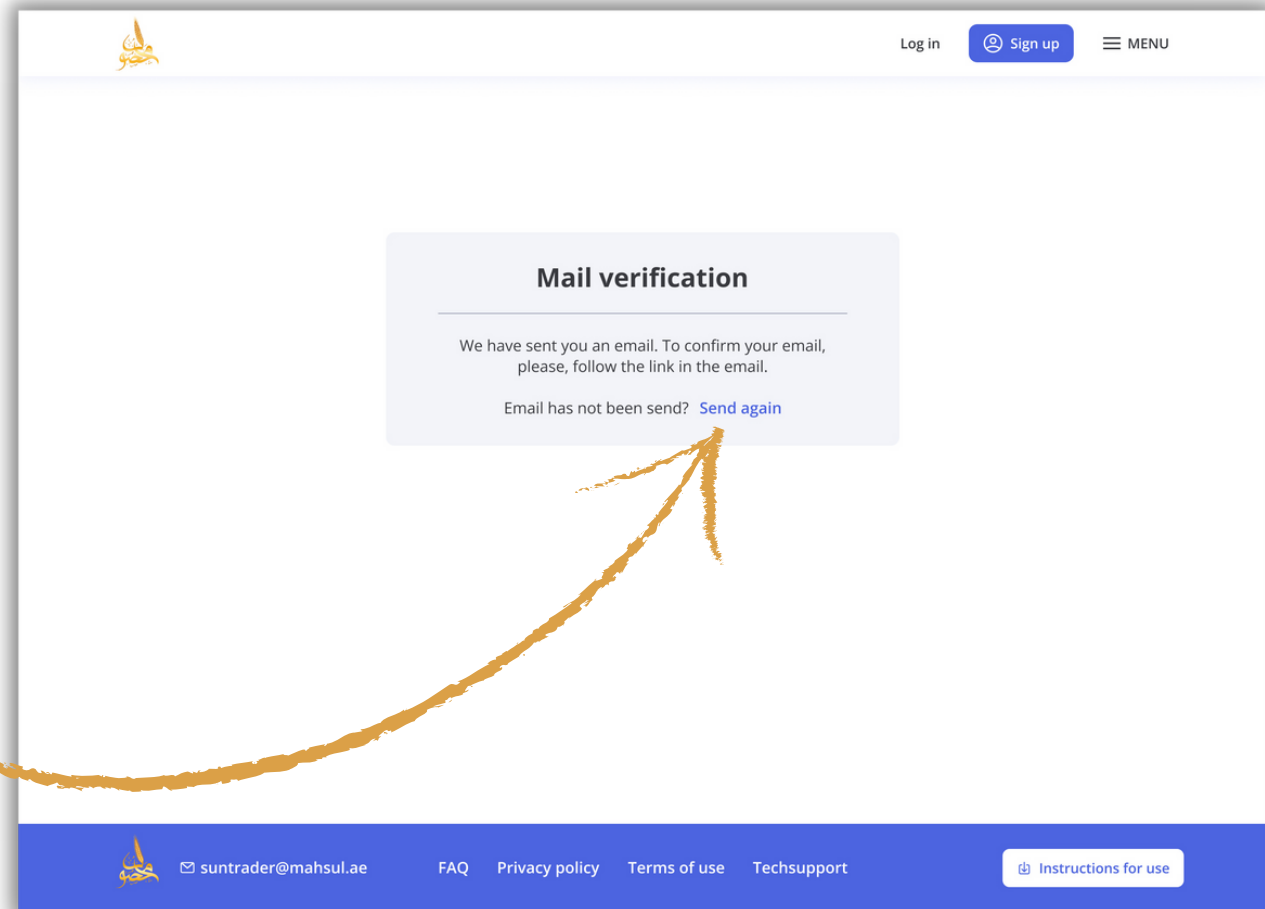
Log in Sign up MENU

Mail verification

We have sent you an email. To confirm your email, please, follow the link in the email.

Email has not been send? Send again

suntrader@mahsul.ae FAQ Privacy policy Terms of use Techsupport Instructions for use